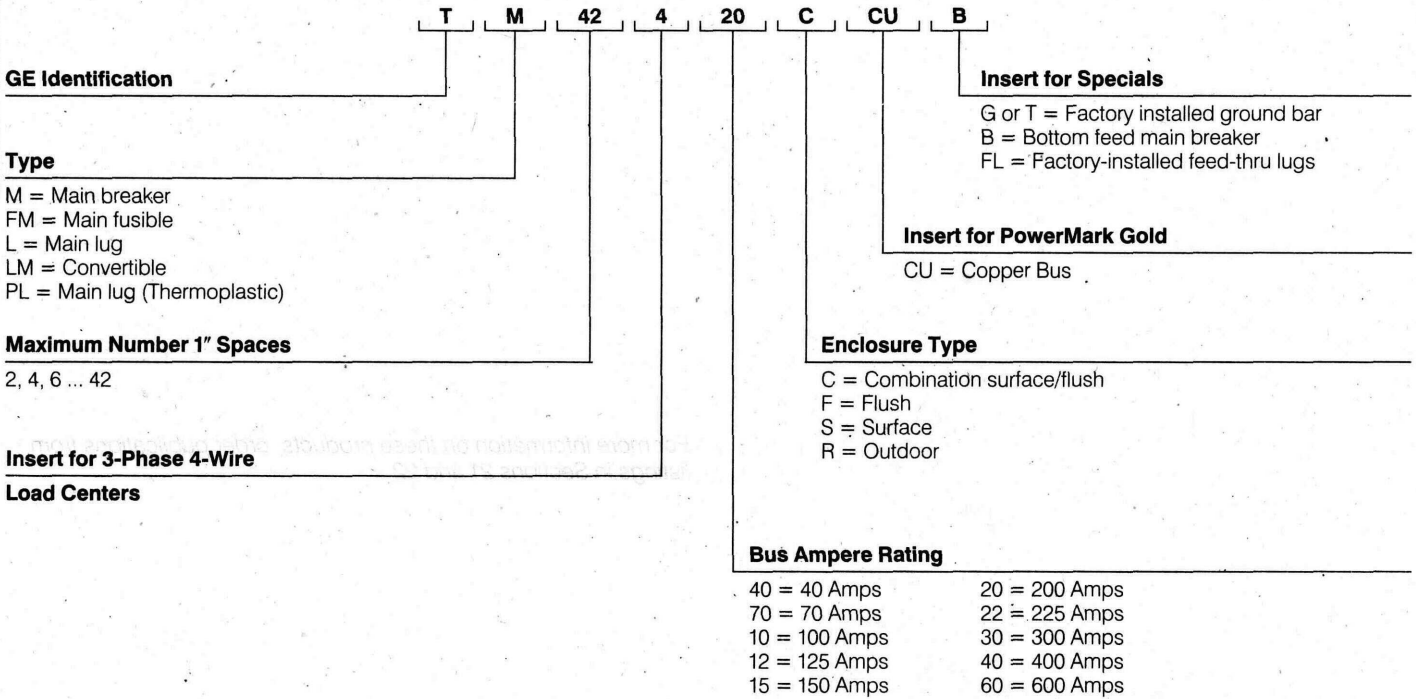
T M 42 4 20 C CU B

GE Identification

Type

M = Main breaker
FM = Main fusible
L = Main lug
LM = Convertible
PL = Main lug (Thermoplastic)

Maximum Number 1" Spaces

2, 4, 6 ... 42

Insert for 3-Phase 4-Wire

Load Centers

Insert for Specials

G or T = Factory installed ground bar
B = Bottom feed main breaker
FL = Factory-installed feed-thru lugs

Insert for PowerMark Gold

CU = Copper Bus

Enclosure Type

C = Combination surface/flush
F = Flush
S = Surface
R = Outdoor

Bus Ampere Rating

| | |
|---|---|
| 40 = 40 Amps | 20 = 200 Amps |
| 70 = 70 Amps | 22 = 225 Amps |
| 10 = 100 Amps | 30 = 300 Amps |
| 12 = 125 Amps | 40 = 400 Amps |
| 15 = 150 Amps | 60 = 600 Amps |